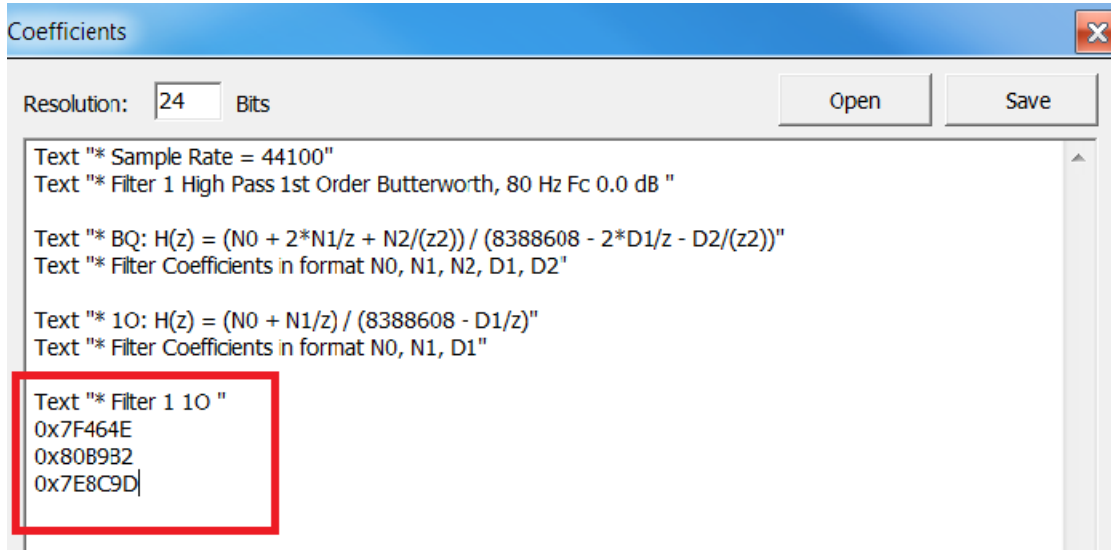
Coefficients

Resolution: 24 Bits

Open

Save

Text "* Sample Rate = 44100"
Text "* Filter 1 High Pass 1st Order Butterworth, 80 Hz Fc 0.0 dB "

Text "* BQ: H(z) = (N0 + 2*N1/z + N2/(z2)) / (8388608 - 2*D1/z - D2/(z2))"
Text "* Filter Coefficients in format N0, N1, N2, D1, D2"

Text "* 1O: H(z) = (N0 + N1/z) / (8388608 - D1/z)"
Text "* Filter Coefficients in format N0, N1, D1"

Text "* Filter 1 1O "
0x7F464E
0x80B9B2
0x7E8C9D